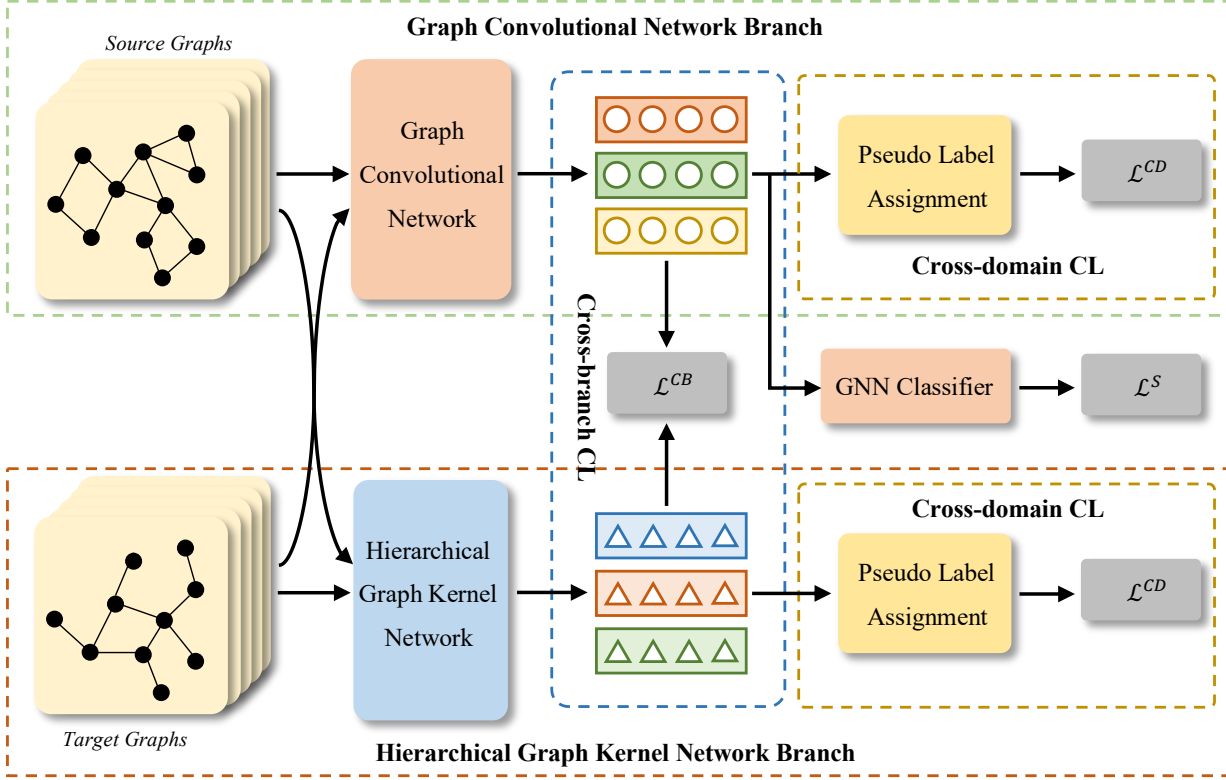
Graph Convolutional Network Branch

Source Graphs

Graph Convolutional Network

Pseudo Label Assignment

$\mathcal{L}^{CD}$

Cross-domain CL

Cross-branch CL

$\mathcal{L}^{CB}$

GNN Classifier

$\mathcal{L}^{S}$

Cross-domain CL

Hierarchical Graph Kernel Network

Pseudo Label Assignment

$\mathcal{L}^{CD}$

Target Graphs

Hierarchical Graph Kernel Network Branch